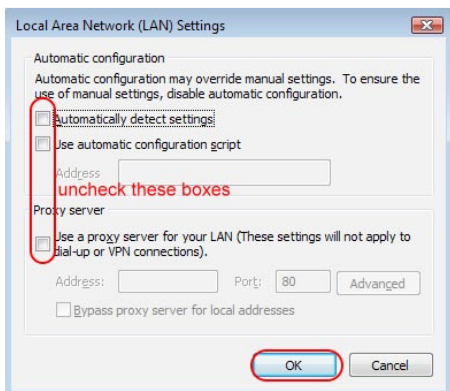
Local Area Network (LAN) Settings

Automatic configuration

Automatic configuration may override manual settings. To ensure the use of manual settings, disable automatic configuration.

Automatically detect settings

Use automatic configuration script

Address

uncheck these boxes

Proxy server

Use a proxy server for your LAN (These settings will not apply to dial-up or VPN connections).

Address:

Port: 80

Advanced

Bypass proxy server for local addresses

OK

Cancel